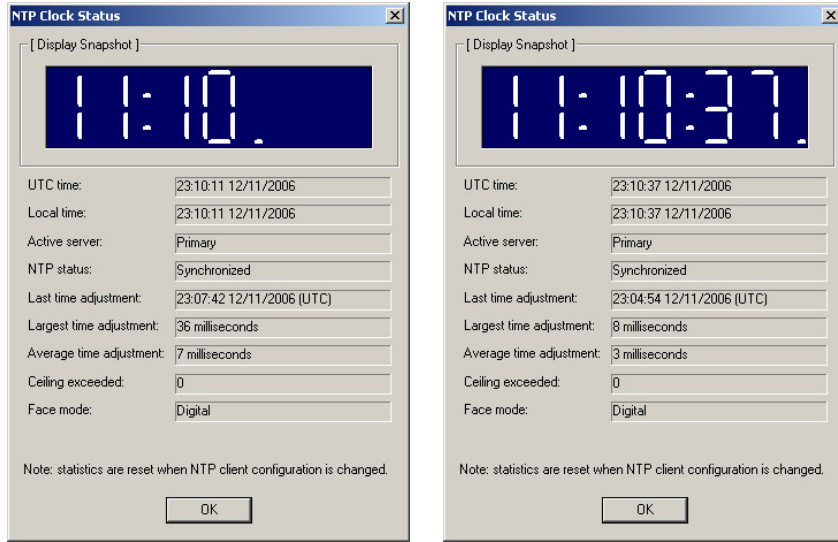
NTP Clock Status

[ Display Snapshot ]

11:10.

UTC time: 23:10:11 12/11/2006
Local time: 23:10:11 12/11/2006
Active server: Primary
NTP status: Synchronized
Last time adjustment: 23:07:42 12/11/2006 (UTC)
Largest time adjustment: 36 milliseconds
Average time adjustment: 7 milliseconds
Ceiling exceeded: 0
Face mode: Digital

Note: statistics are reset when NTP client configuration is changed.

OK

NTP Clock Status

[ Display Snapshot ]

11:10:37.

UTC time: 23:10:37 12/11/2006
Local time: 23:10:37 12/11/2006
Active server: Primary
NTP status: Synchronized
Last time adjustment: 23:04:54 12/11/2006 (UTC)
Largest time adjustment: 8 milliseconds
Average time adjustment: 3 milliseconds
Ceiling exceeded: 0
Face mode: Digital

Note: statistics are reset when NTP client configuration is changed.

OK